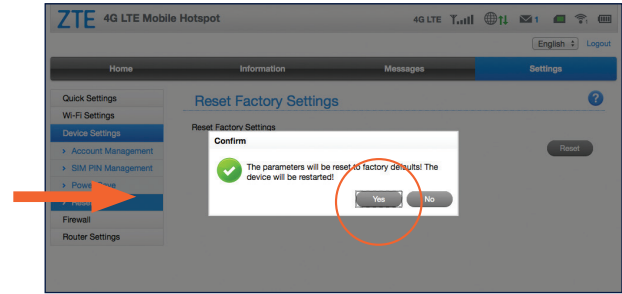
ZTE 4G LTE Mobile Hotspot

4G LTE 1

English Logout

Home Information Messages Settings

Quick Settings
Wi-Fi Settings
Device Settings
> Account Management
> SIM PIN Management
> Pow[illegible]
> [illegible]
Firewall
Router Settings

Reset Factory Settings

Reset Factory Settings

Reset

Confirm

The parameters will be reset to factory defaults! The device will be restarted!

Yes No